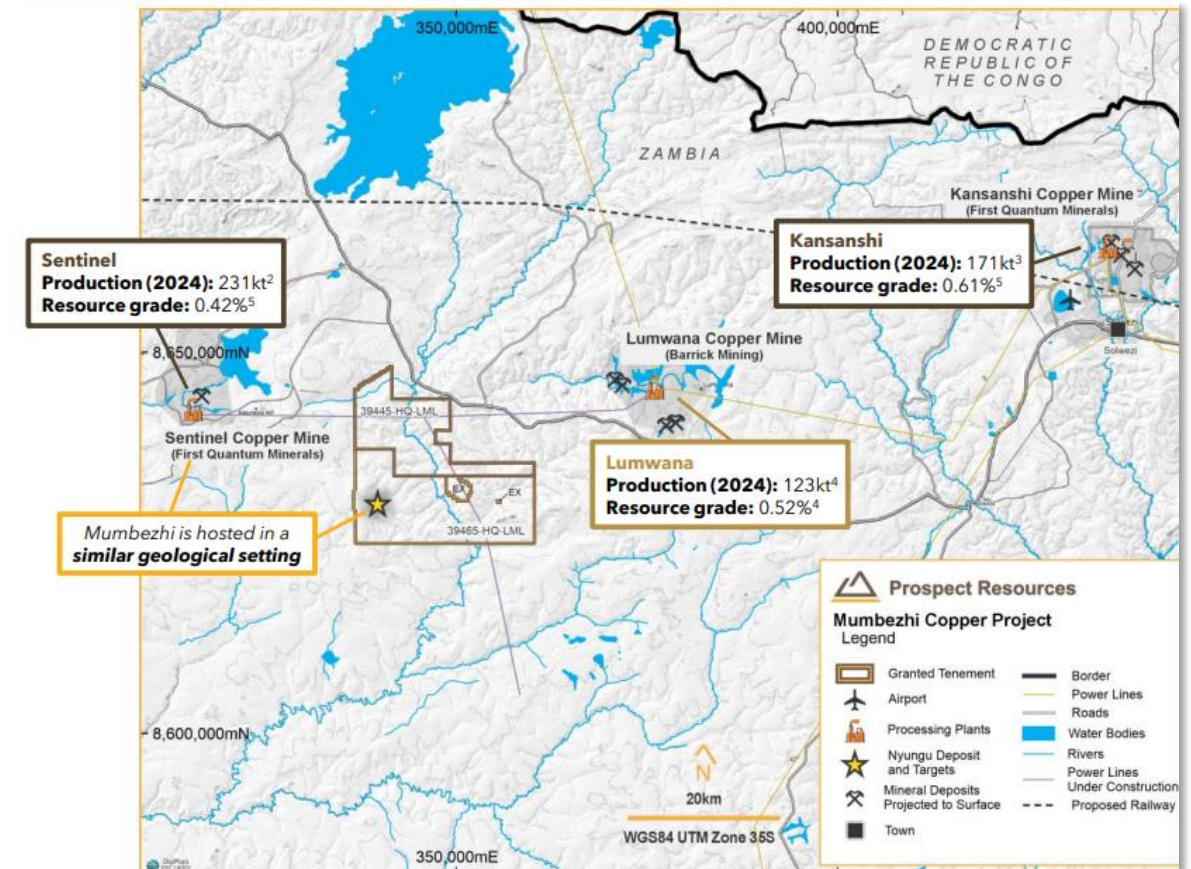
350,000mE
400,000mE
DEMOCRATIC REPUBLIC OF THE CONGO
ZAMBIA

Kansanshi Copper Mine
(First Quantum Minerals)

Kansanshi
Production (2024): 171kt$^3$
Resource grade: 0.61%$^5$

Sentinel
Production (2024): 231kt$^2$
Resource grade: 0.42%$^5$

8,650,000mN

Lumwana Copper Mine
(Barrick Mining)

Solwezi

39445-HQ-LML

Sentinel Copper Mine
(First Quantum Minerals)

Lumwana
Production (2024): 123kt$^4$
Resource grade: 0.52%$^4$

EX
EX
39465-HQ-LML

Mumbezhi is hosted in a similar geological setting

Prospect Resources
Mumbezhi Copper Project
Legend

| | |
|---|---|
| Granted Tenement | Border |
| Airport | Power Lines |
| Processing Plants | Roads |
| Nyungu Deposit and Targets | Water Bodies |
| Mineral Deposits Projected to Surface | Rivers |
| Town | Power Lines Under Construction |
| | Proposed Railway |

8,600,000mN

N
20km
WGS84 UTM Zone 35S

350,000mE